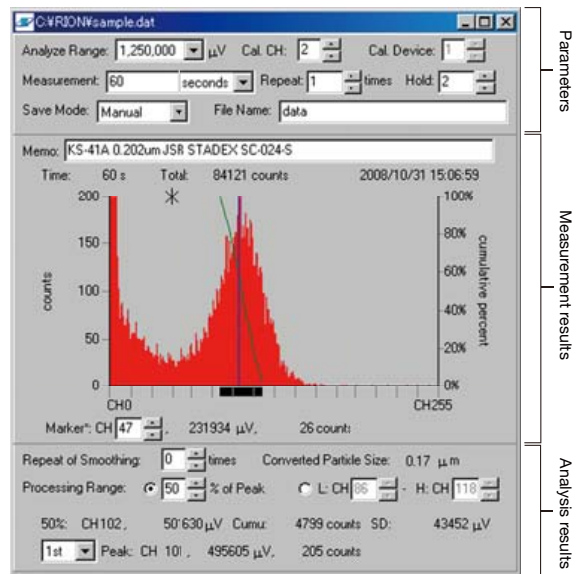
C:¥RION¥sample.dat

Analyze Range: 1,250,000 µV Cal. CH: 2 Cal. Device: 1

Measurement: 60 seconds Repeat: 1 times Hold: 2

Save Mode: Manual File Name: data

Memo: KS-41A 0.202um JSR STADEX SC-024-S

Time: 60 s Total: 84121 counts 2008/10/31 15:06:59

200
150
100
50
0
counts
100%
80%
60%
40%
20%
0%
cumulative percent
CH0
CH255

Marker*: CH 47 , 231934 µV, 26 counts

Repeat of Smoothing: 0 times Converted Particle Size: 0.17 µm

Processing Range: 50 % of Peak L: CH 86 - H: CH 118

50%: CH102, 50'630 µV Cumu: 4799 counts SD: 43452 µV

1st Peak: CH 101, 495605 µV, 205 counts

Parameters

Measurement results

Analysis results